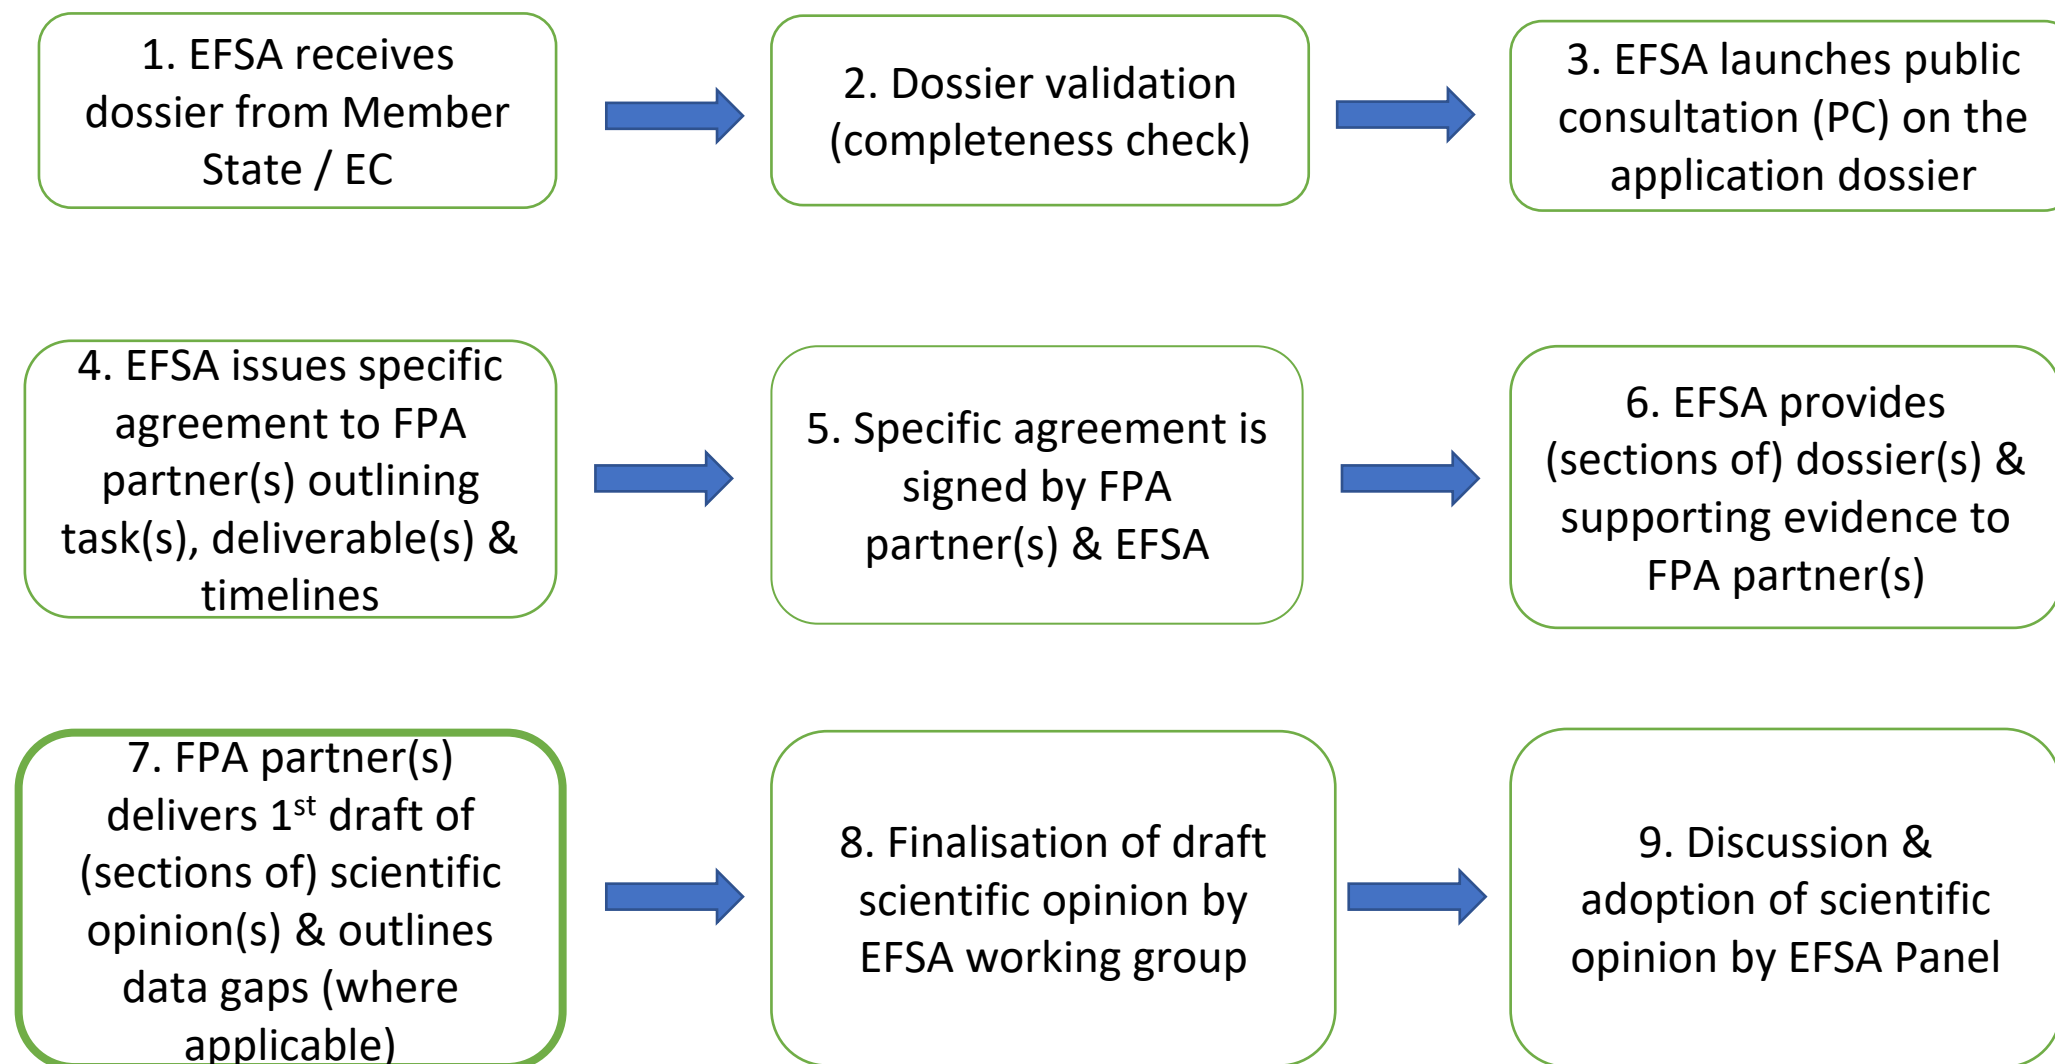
1. EFSA receives dossier from Member State / EC

2. Dossier validation (completeness check)

3. EFSA launches public consultation (PC) on the application dossier

4. EFSA issues specific agreement to FPA partner(s) outlining task(s), deliverable(s) & timelines

5. Specific agreement is signed by FPA partner(s) & EFSA

6. EFSA provides (sections of) dossier(s) & supporting evidence to FPA partner(s)

7. FPA partner(s) delivers 1$^{st}$ draft of (sections of) scientific opinion(s) & outlines data gaps (where applicable)

8. Finalisation of draft scientific opinion by EFSA working group

9. Discussion & adoption of scientific opinion by EFSA Panel